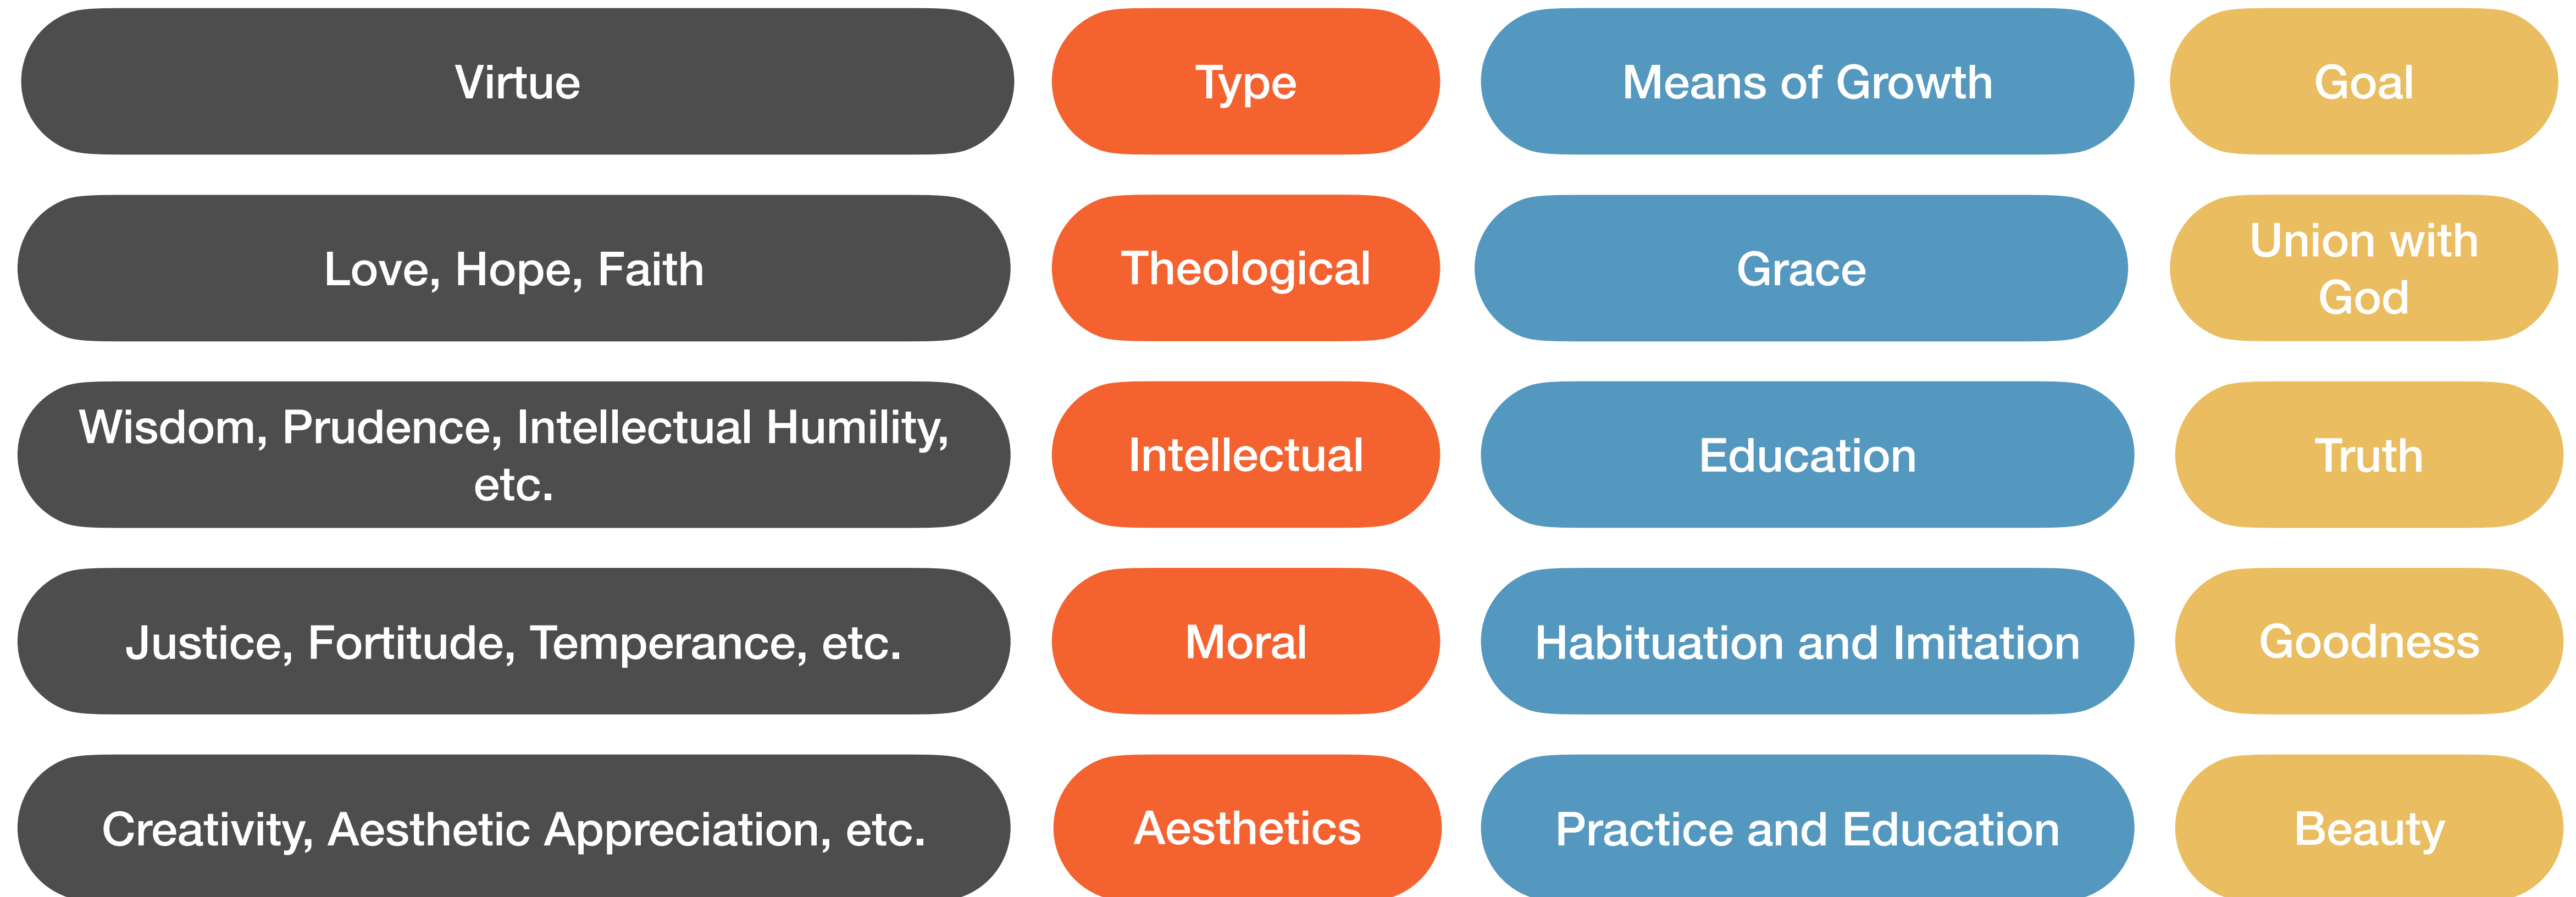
| Virtue | Type | Means of Growth | Goal |
|---|---|---|---|
| Love, Hope, Faith | Theological | Grace | Union with God |
| Wisdom, Prudence, Intellectual Humility, etc. | Intellectual | Education | Truth |
| Justice, Fortitude, Temperance, etc. | Moral | Habituation and Imitation | Goodness |
| Creativity, Aesthetic Appreciation, etc. | Aesthetics | Practice and Education | Beauty |